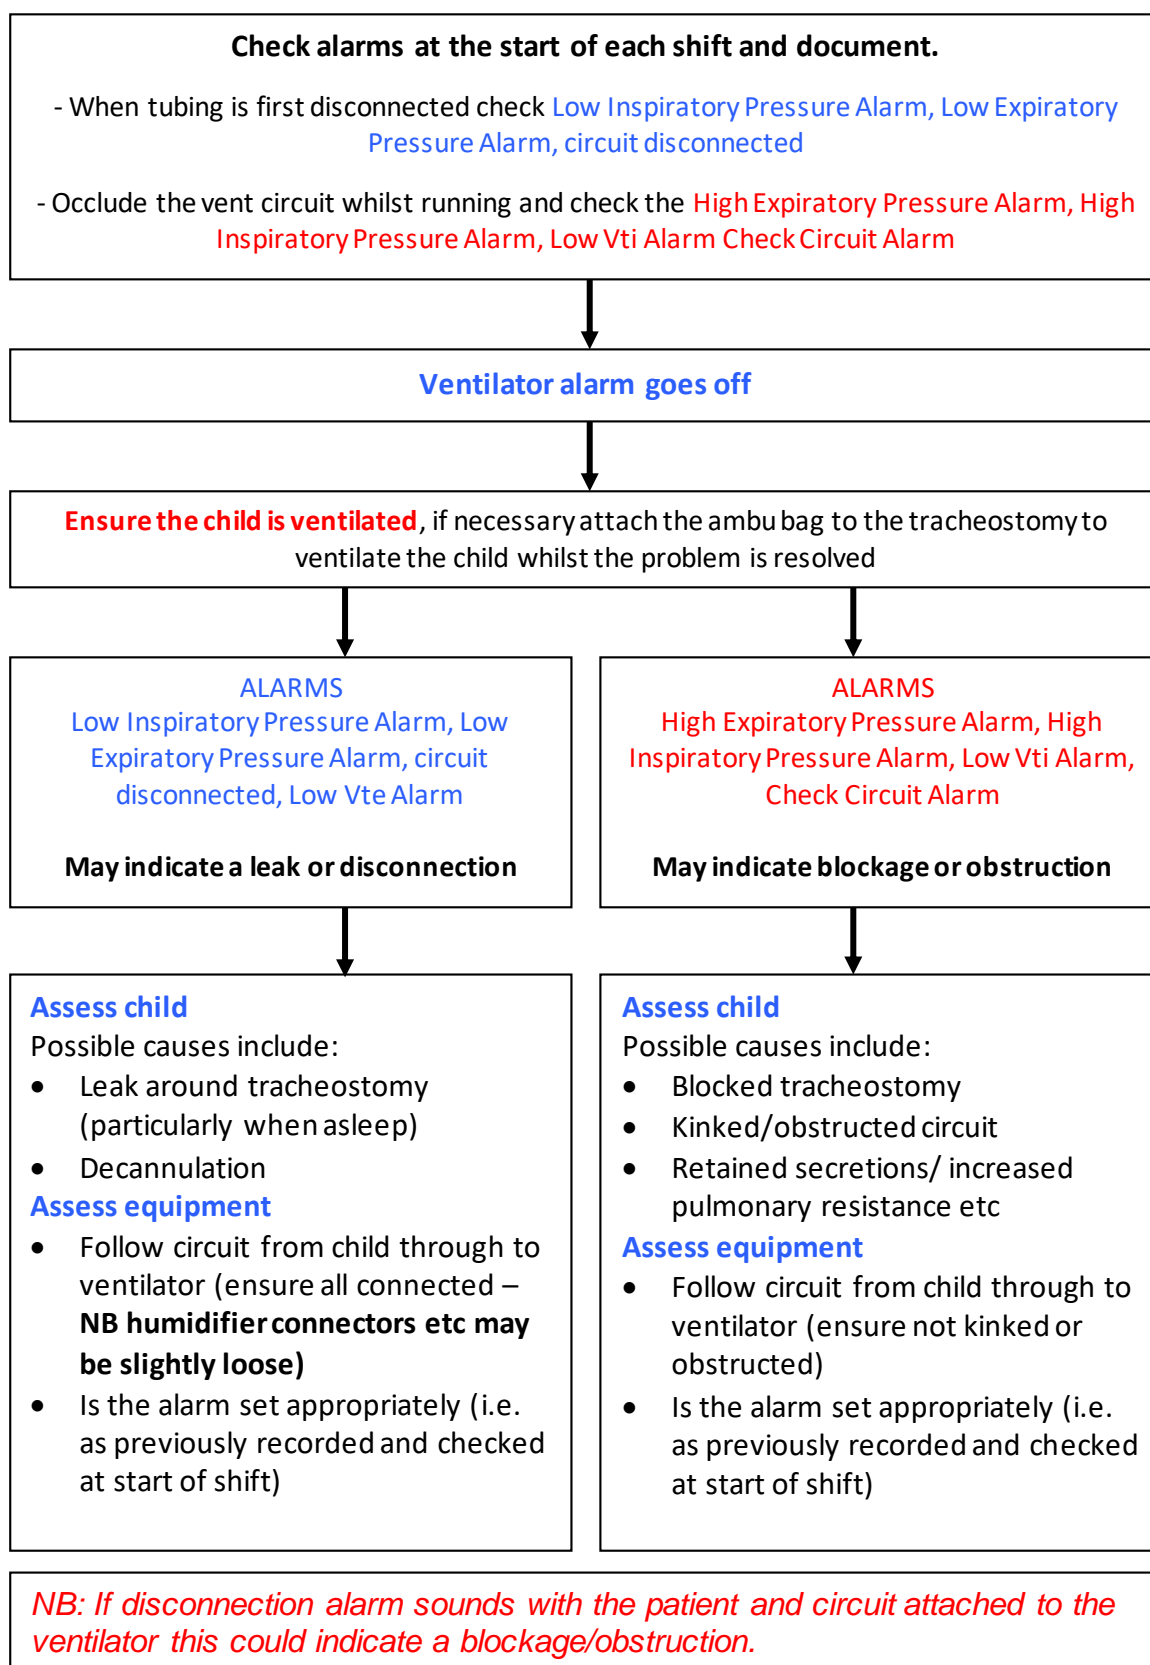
Check alarms at the start of each shift and document.

- When tubing is first disconnected check Low Inspiratory Pressure Alarm, Low Expiratory Pressure Alarm, circuit disconnected

- Occlude the vent circuit whilst running and check the High Expiratory Pressure Alarm, High Inspiratory Pressure Alarm, Low Vti Alarm Check Circuit Alarm

Ventilator alarm goes off

Ensure the child is ventilated, if necessary attach the ambu bag to the tracheostomy to ventilate the child whilst the problem is resolved

ALARMS
Low Inspiratory Pressure Alarm, Low Expiratory Pressure Alarm, circuit disconnected, Low Vte Alarm

May indicate a leak or disconnection

ALARMS
High Expiratory Pressure Alarm, High Inspiratory Pressure Alarm, Low Vti Alarm, Check Circuit Alarm

May indicate blockage or obstruction

Assess child
Possible causes include:
- Leak around tracheostomy (particularly when asleep)
- Decannulation

Assess equipment
- Follow circuit from child through to ventilator (ensure all connected – NB humidifier connectors etc may be slightly loose)
- Is the alarm set appropriately (i.e. as previously recorded and checked at start of shift)

Assess child
Possible causes include:
- Blocked tracheostomy
- Kinked/obstructed circuit
- Retained secretions/ increased pulmonary resistance etc

Assess equipment
- Follow circuit from child through to ventilator (ensure not kinked or obstructed)
- Is the alarm set appropriately (i.e. as previously recorded and checked at start of shift)

NB: If disconnection alarm sounds with the patient and circuit attached to the ventilator this could indicate a blockage/obstruction.